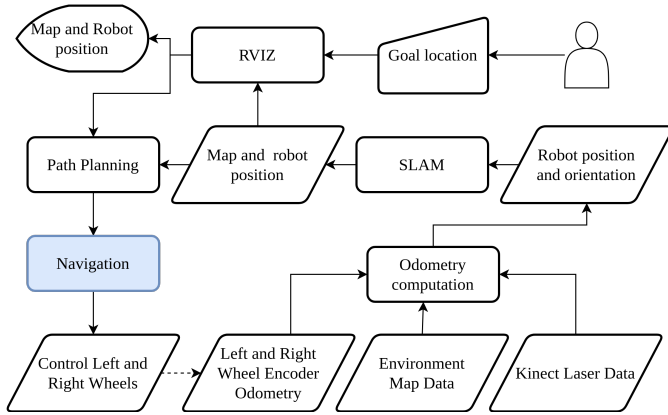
Map and Robot position

RVIZ

Goal location

Path Planning

Map and robot position

SLAM

Robot position and orientation

Navigation

Odometry computation

Control Left and Right Wheels

Left and Right Wheel Encoder Odometry

Environment Map Data

Kinect Laser Data